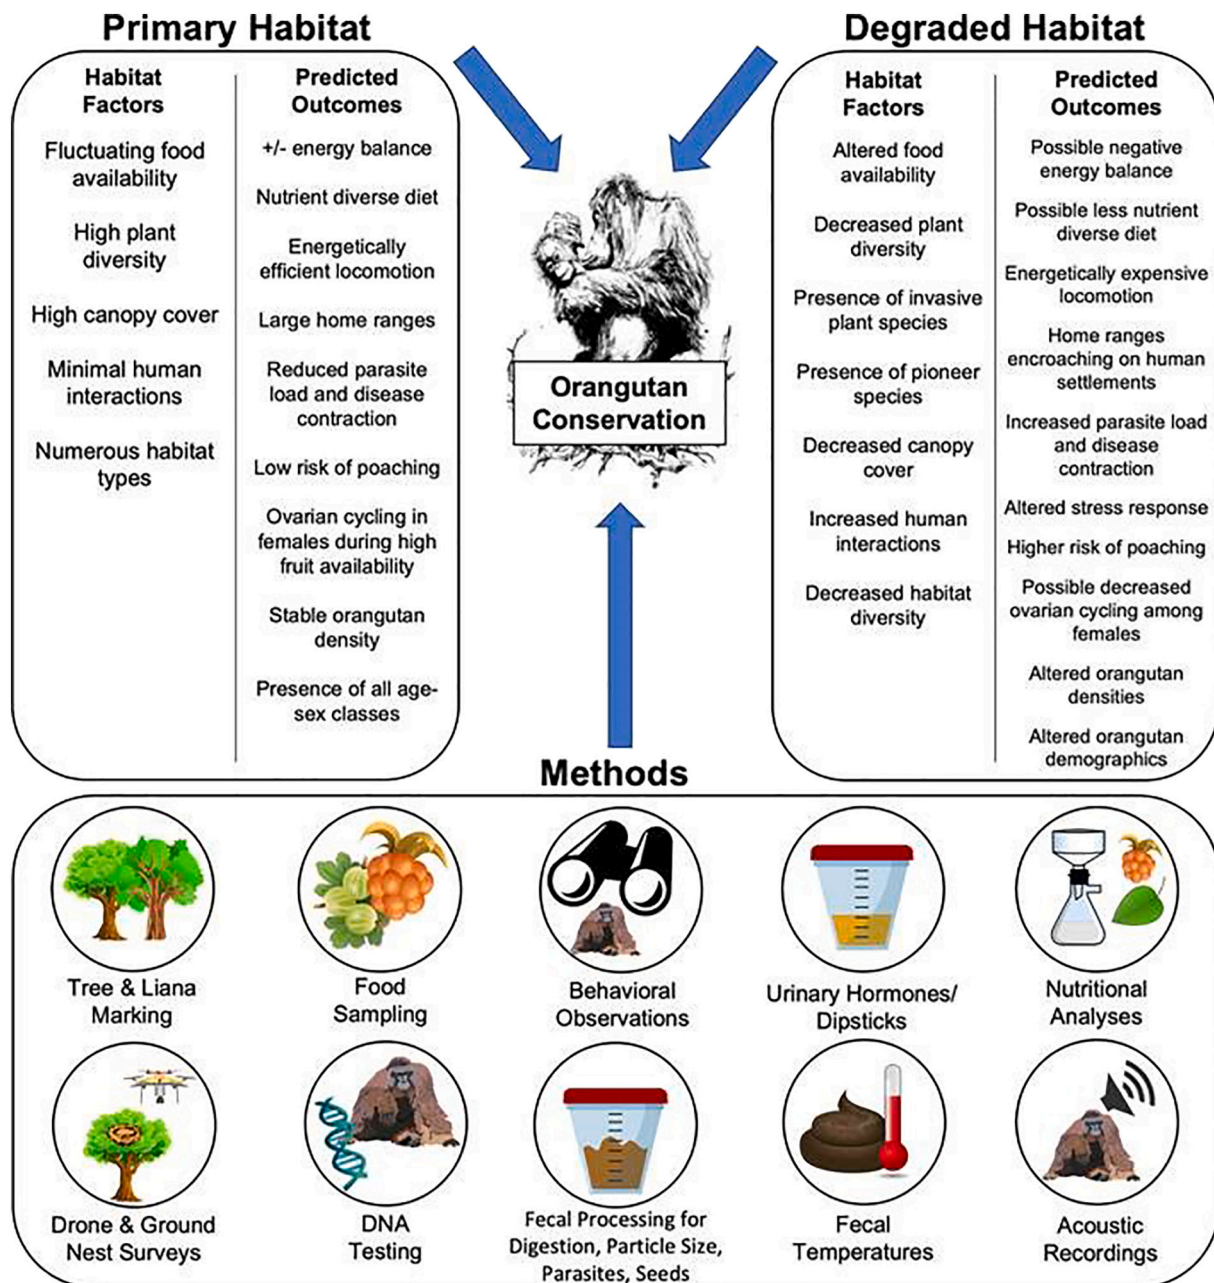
Primary Habitat

Habitat Factors

Fluctuating food availability

High plant diversity

High canopy cover

Minimal human interactions

Numerous habitat types

Predicted Outcomes

+/- energy balance

Nutrient diverse diet

Energetically efficient locomotion

Large home ranges

Reduced parasite load and disease contraction

Low risk of poaching

Ovarian cycling in females during high fruit availability

Stable orangutan density

Presence of all age-sex classes

Orangutan Conservation

Degraded Habitat

Habitat Factors

Altered food availability

Decreased plant diversity

Presence of invasive plant species

Presence of pioneer species

Decreased canopy cover

Increased human interactions

Decreased habitat diversity

Predicted Outcomes

Possible negative energy balance

Possible less nutrient diverse diet

Energetically expensive locomotion

Home ranges encroaching on human settlements

Increased parasite load and disease contraction

Altered stress response

Higher risk of poaching

Possible decreased ovarian cycling among females

Altered orangutan densities

Altered orangutan demographics

Methods

Tree & Liana Marking

Food Sampling

Behavioral Observations

Urinary Hormones/ Dipsticks

Nutritional Analyses

Drone & Ground Nest Surveys

DNA Testing

Fecal Processing for Digestion, Particle Size, Parasites, Seeds

Fecal Temperatures

Acoustic Recordings